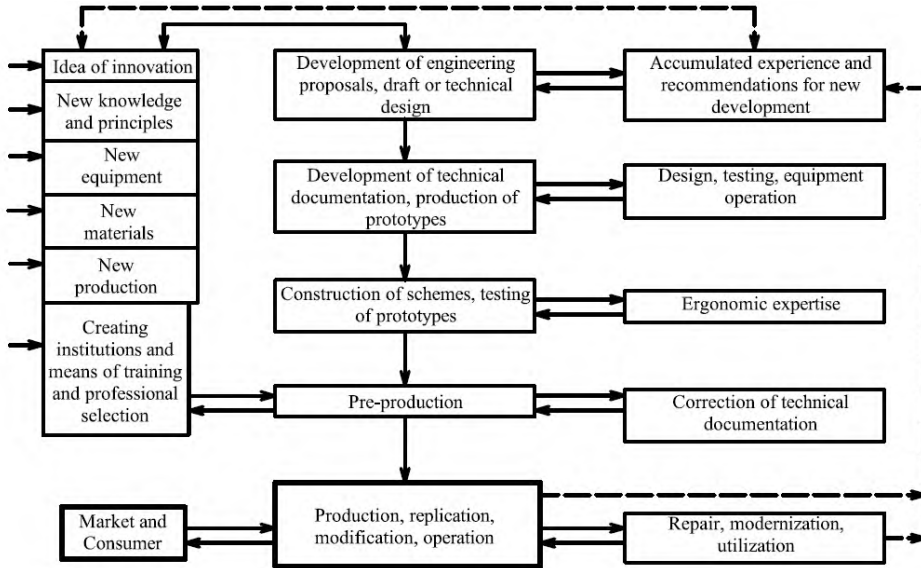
Idea of innovation

New knowledge and principles

New equipment

New materials

New production

Creating institutions and means of training and professional selection

Development of engineering proposals, draft or technical design

Accumulated experience and recommendations for new development

Development of technical documentation, production of prototypes

Design, testing, equipment operation

Construction of schemes, testing of prototypes

Ergonomic expertise

Pre-production

Correction of technical documentation

Market and Consumer

Production, replication, modification, operation

Repair, modernization, utilization